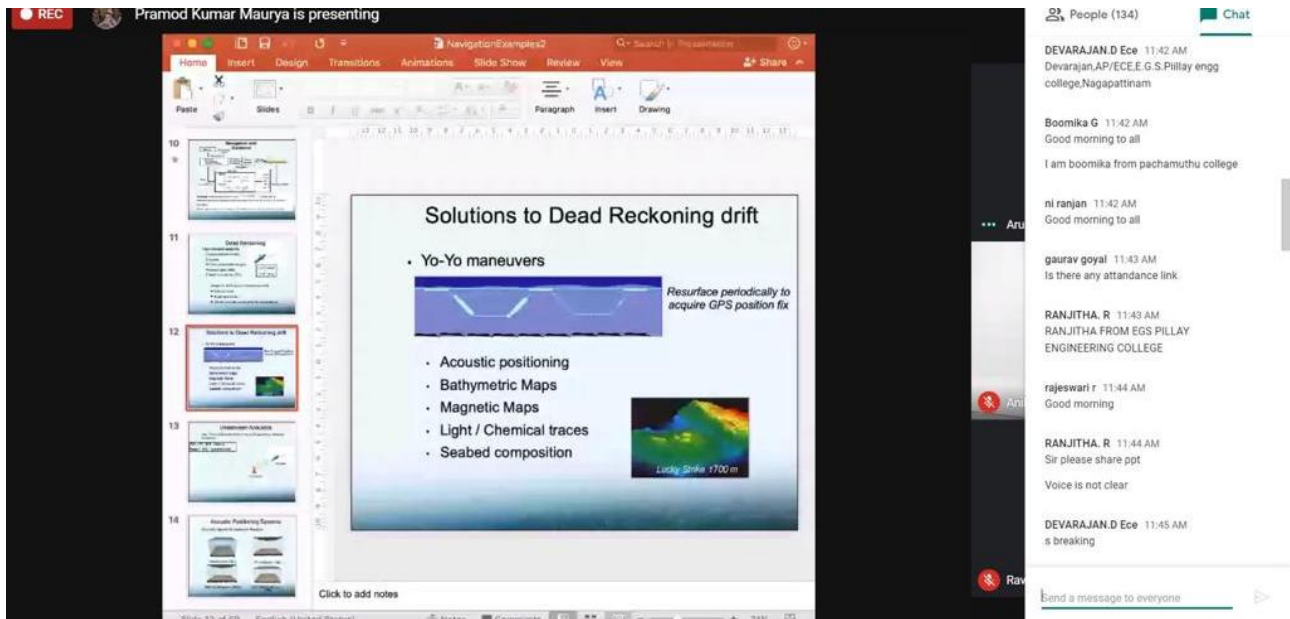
REC
Pramod Kumar Maurya is presenting

NavigationExamples2
Home Insert Design Transitions Animations Slide Show Review View
Share
Paste Slides Paragraph Insert Drawing

10
11
12
13
14

Solutions to Dead Reckoning drift

• Yo-Yo maneuvers

Resurface periodically to acquire GPS position fix

• Acoustic positioning
• Bathymetric Maps
• Magnetic Maps
• Light / Chemical traces
• Seabed composition

Lucky Strike 1700 m

Click to add notes

People (134)
Chat

DEVARAJAN.D Ece 11:42 AM
Devarajan,AP/ECE,E.G.S.Pillay engg college,Nagapattinam

Boomika G 11:42 AM
Good morning to all

I am boomika from pachamuthu college

ni ranjan 11:42 AM
Good morning to all

gaurav goyal 11:43 AM
Is there any attandance link

RANJITHA. R 11:43 AM
RANJITHA FROM EGS PILLAY ENGINEERING COLLEGE

rajeswari r 11:44 AM
Good morning

RANJITHA. R 11:44 AM
Sir please share ppt

Voice is not clear

DEVARAJAN.D Ece 11:45 AM
s breaking

Send a message to everyone

Aru
Ani
Rav